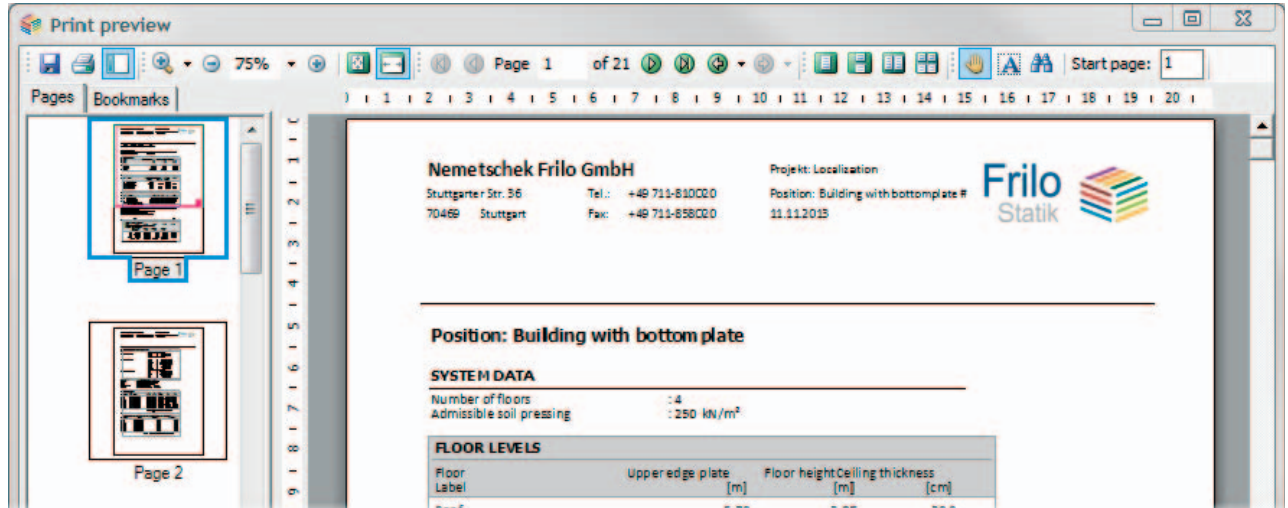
Print preview

75% Page 1 of 21 Start page: 1

Pages Bookmarks

1 2 3 4 5 6 7 8 9 10 11 12 13 14 15 16 17 18 19 20

Page 1

Page 2

Nemetschek Frilo GmbH
Stuttgarter Str. 36 Tel.: +49 711-810020
70469 Stuttgart Fax: +49 711-858020

Projekt: Localization
Position: Building with bottomplate #
11.11.2013

Frilo Statik

Position: Building with bottom plate

SYSTEM DATA

Number of floors : 4
Admissible soil pressing : 250 kN/m²

FLOOR LEVELS

| Floor Label | Upper edge plate [m] | Floor height [m] | Ceiling thickness [cm] |
|---|---|---|---|
| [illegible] | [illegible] | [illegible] | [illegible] |